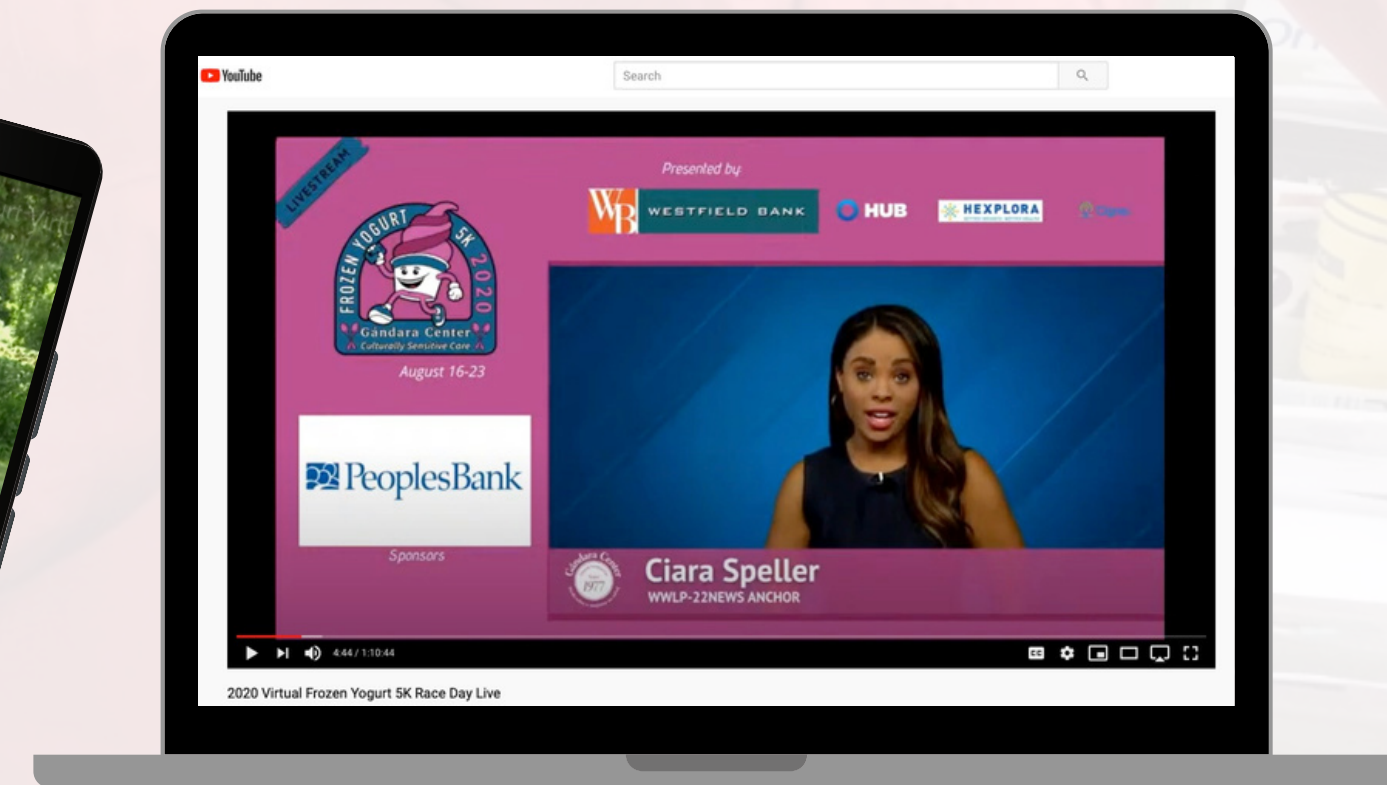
YouTube

Search

LIVESTREAM

FROZEN YOGURT 5K 2020

Gándara Center
Culturally Sensitive Care

August 16-23

Presented by

WB WESTFIELD BANK

HUB

HEXPLORA

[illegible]

PeoplesBank

Sponsors

Gándara Center 1977

Ciara Speller
WWLP-22NEWS ANCHOR

4:44 / 1:10:44

2020 Virtual Frozen Yogurt 5K Race Day Live